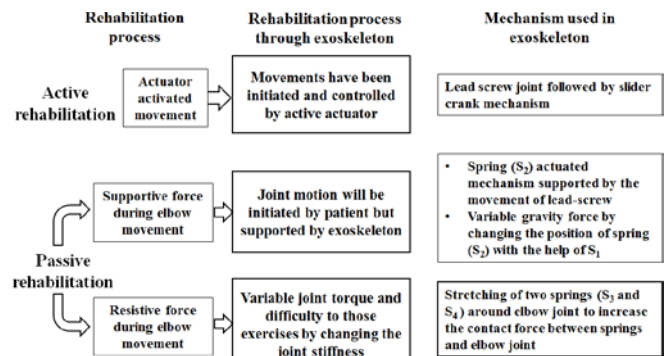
Rehabilitation process

Rehabilitation process through exoskeleton

Mechanism used in exoskeleton

Active rehabilitation

Actuator activated movement

Movements have been initiated and controlled by active actuator

Lead screw joint followed by slider crank mechanism

Passive rehabilitation

Supportive force during elbow movement

Joint motion will be initiated by patient but supported by exoskeleton

- Spring ($S_2$) actuated mechanism supported by the movement of lead-screw
- Variable gravity force by changing the position of spring ($S_2$) with the help of $S_1$

Resistive force during elbow movement

Variable joint torque and difficulty to those exercises by changing the joint stiffness

Stretching of two springs ($S_3$ and $S_4$) around elbow joint to increase the contact force between springs and elbow joint